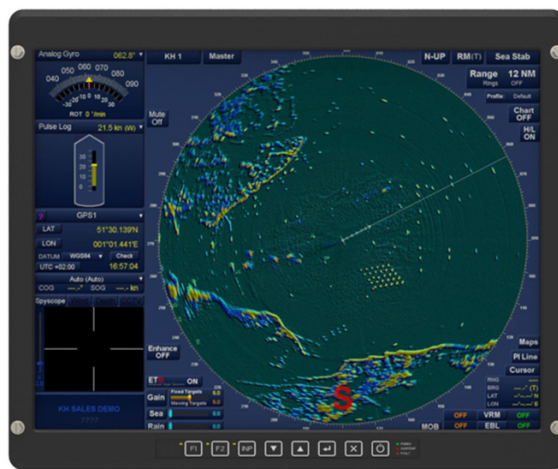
Analog Gyro 062.8°
040 050 060 070 080 090
ROT 0 °/min
Pulse Log 21.5 kn (W)
GPS1
LAT 51°30.139N
LON 001°01.441E
DATUM WGS84 Check
UTC +02:00 16:57:04
Auto (Auto)
COG SOG kn
Syscope
KH SALES DEMO
KH 1 Master
N-UP RM(T) Sea Stab
Range 12 NM
Rings OFF
Profile: Default
Chart OFF
H/L ON
Mute Off
Enhance OFF
ET ON
Gain
Sea
Rain
Maps
PI Line
Cursor
MOB OFF
VRM OFF
EBL OFF
S
F1 F2 INP